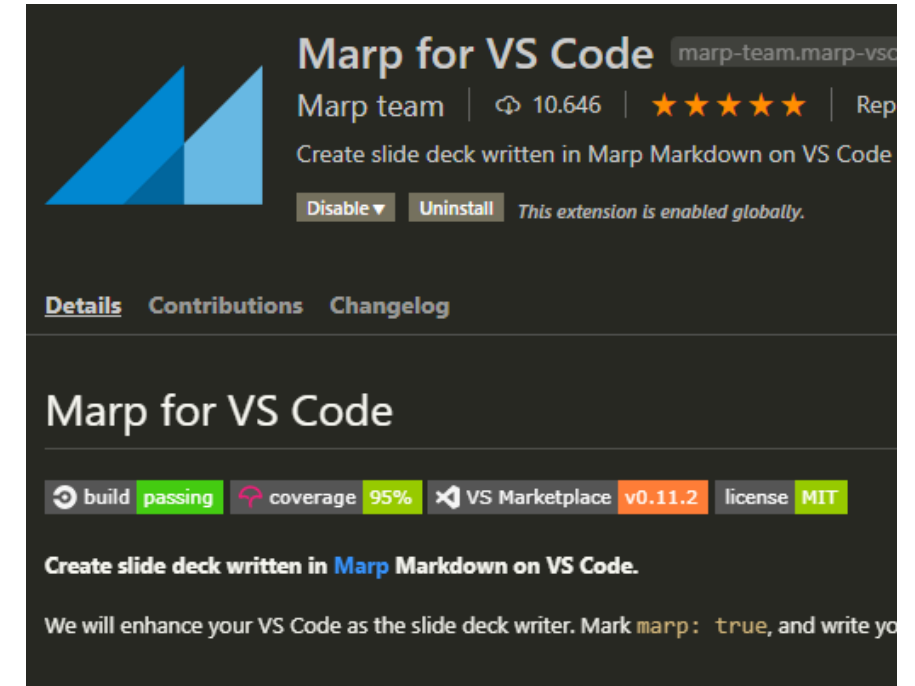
Marp for VS Code marp-team.marp-vsc

Marp team | 10.646 | ★★★★★ | Rep

Create slide deck written in Marp Markdown on VS Code

Disable ▾ Uninstall This extension is enabled globally.

Details Contributions Changelog

Marp for VS Code

build passing coverage 95% VS Marketplace v0.11.2 license MIT

Create slide deck written in Marp Markdown on VS Code.

We will enhance your VS Code as the slide deck writer. Mark marp: true, and write yo